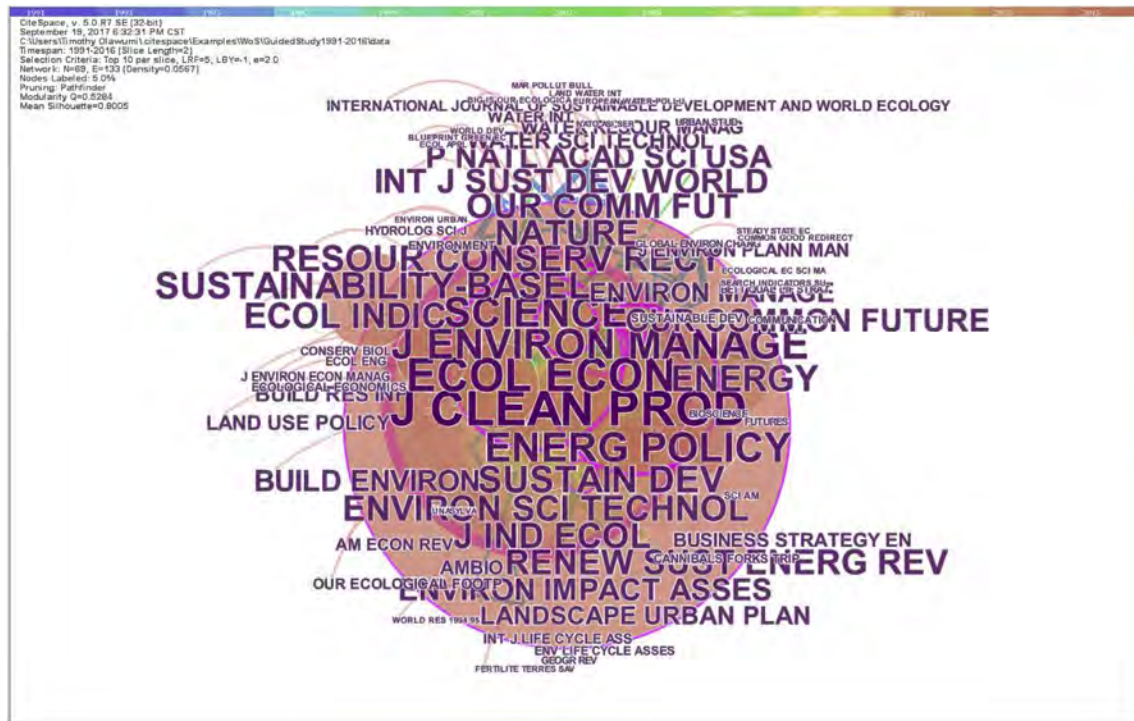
CiteSpace, v. 5.0.R7 SE (32-bit)
September 19, 2017 6:32:31 PM CST
C:\Users\Timothy Olawumi\.citespace\Examples\WoS\GuidedStudy1991-2016\data
Timespan: 1991-2016 (Slice Length=2)
Selection Criteria: Top 10 per slice, LRF=5, LBY=-1, e=2.0
Network: N=69, E=133 (Density=0.0567)
Nodes Labeled: 5.0%
Pruning: Pathfinder
Modularity Q=0.6284
Mean Silhouette=0.8005

MAR POLLUT BULL
LAND WATER INT
INTERNATIONAL JOURNAL OF SUSTAINABLE DEVELOPMENT AND WORLD ECOLOGY
WATER INT
URBAN STUD
WORLD DEV
WATER RESOUR MANAG
BLUEPRINT GREEN EC
ECOL APPL
WATER SCI TECHNOL
P NATL ACAD SCI USA
INT J SUST DEV WORLD
OUR COMM FUT
ENVIRON URBAN
HYDROLOG SCI J
NATURE
STEADY STATE EC
COMMON GOOD REDIRECT
ENVIRONMENT
GLOBAL ENVIRON CHANG
RESOUR CONSERV RECY
ENVIRON PLANN MAN
ECOLOGICAL EC SCI MA
SUSTAINABILITY-BASEL
SEARCH INDICATORS SU
ENVIRON MANAGE
ECOL INDIC
SCIENCE
SUSTAINABLE DEV
OUR COMMON FUTURE
CONSERV BIOL
ECOL ENG
J ENVIRON MANAGE
J ENVIRON ECON MANAG
ECOLOGICAL ECONOMICS
ECOL ECON
ENERGY
BUILD RES INF
J CLEAN PROD
LAND USE POLICY
BIOSCIENCE
FUTURES
ENERG POLICY
BUILD ENVIRON
SUSTAIN DEV
ENVIRON SCI TECHNOL
SCI AM
UNASYLVA
J IND ECOL
BUSINESS STRATEGY EN
AM ECON REV
AMBIO
CANNIBALS FORKS TRIP
RENEW SUST ENERG REV
OUR ECOLOGICAL FOOTP
ENVIRON IMPACT ASSES
LANDSCAPE URBAN PLAN
WORLD RES 1994 95
INT J LIFE CYCLE ASS
ENV LIFE CYCLE ASSES
GEOGR REV
FERTILITE TERRES SAV